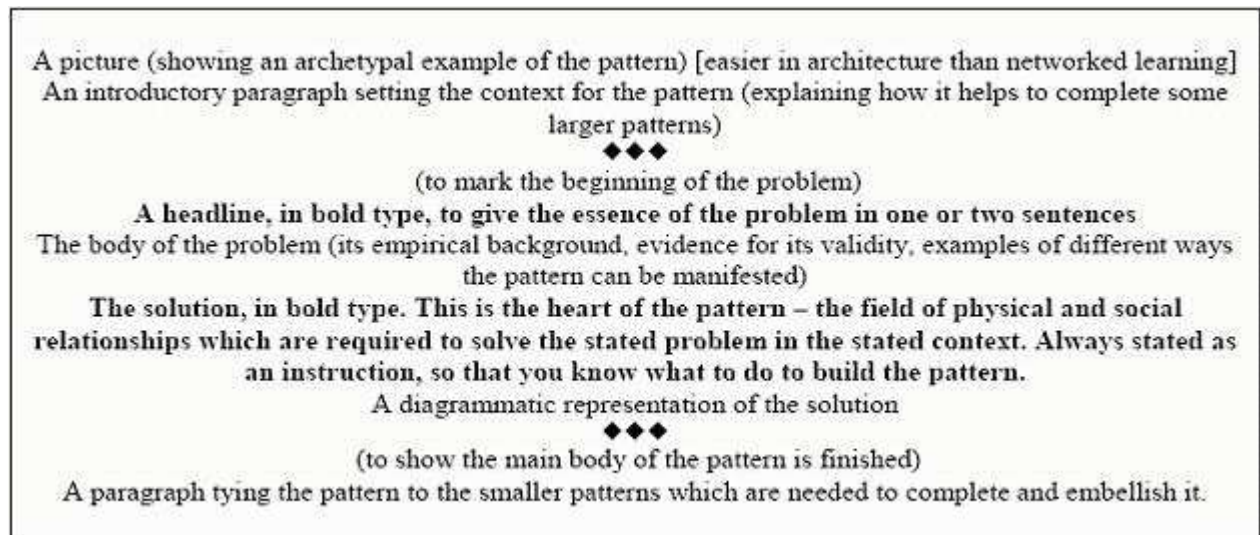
A picture (showing an archetypal example of the pattern) [easier in architecture than networked learning]

An introductory paragraph setting the context for the pattern (explaining how it helps to complete some larger patterns)

◆◆◆

(to mark the beginning of the problem)

**A headline, in bold type, to give the essence of the problem in one or two sentences**

The body of the problem (its empirical background, evidence for its validity, examples of different ways the pattern can be manifested)

**The solution, in bold type. This is the heart of the pattern – the field of physical and social relationships which are required to solve the stated problem in the stated context. Always stated as an instruction, so that you know what to do to build the pattern.**

A diagrammatic representation of the solution

◆◆◆

(to show the main body of the pattern is finished)

A paragraph tying the pattern to the smaller patterns which are needed to complete and embellish it.